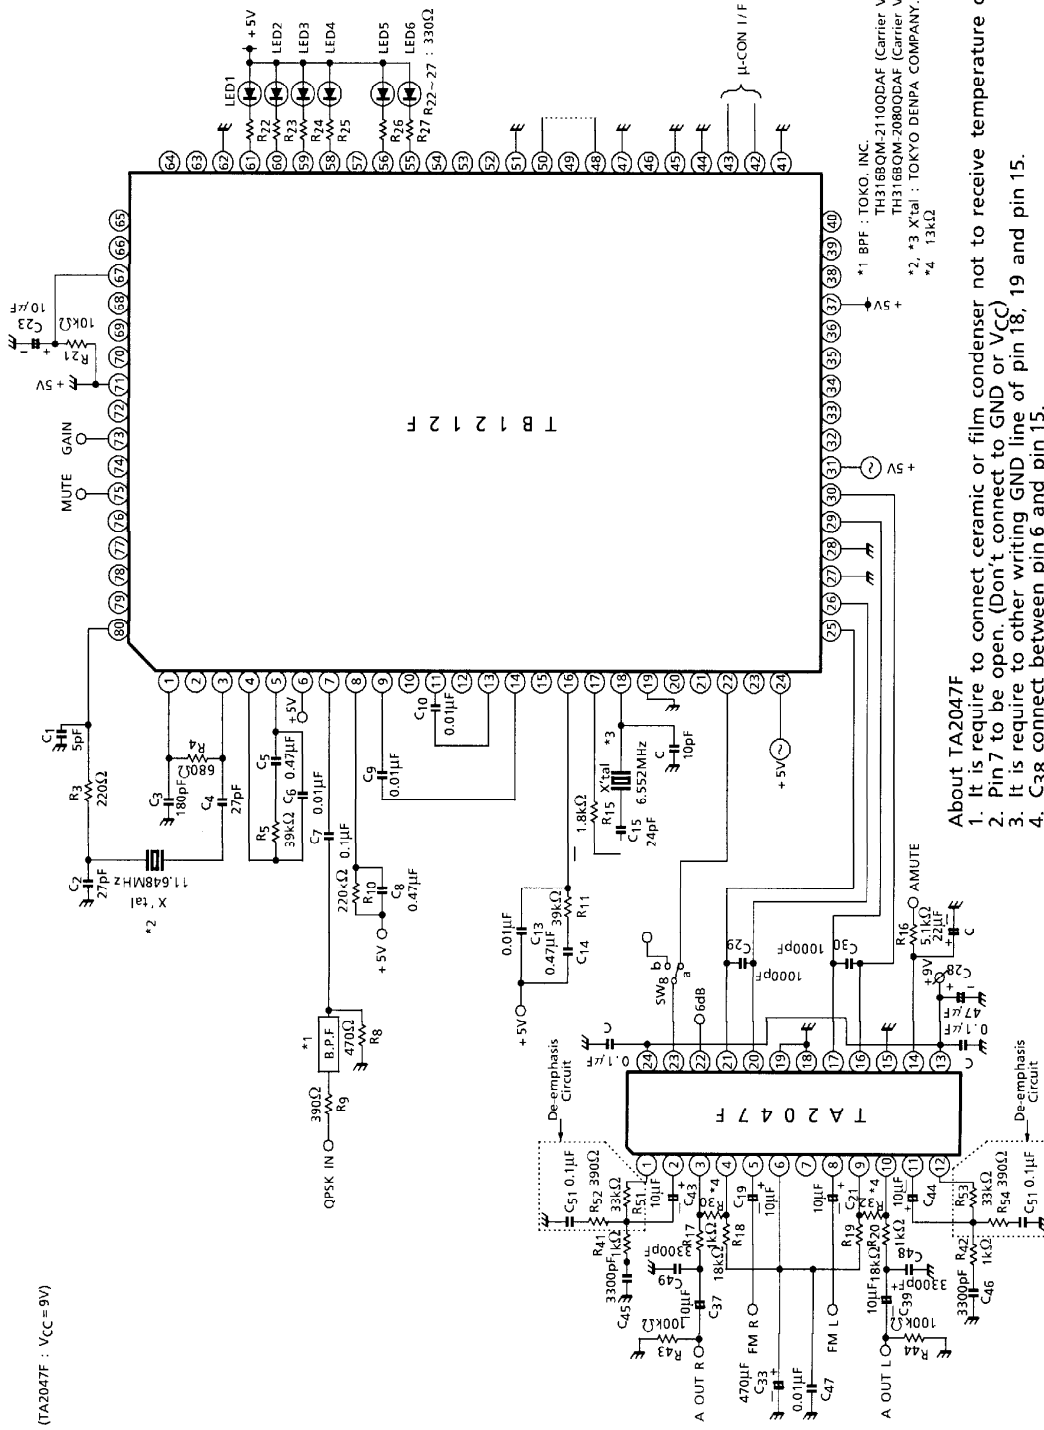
(TA2047F : $V_{CC}$ = 9V)

T B 1 2 1 2 F

T A 2 0 4 7 F

MUTE GAIN

+5V

$C_{23}$ 10μF

$R_{21}$ 10kΩ

LED1 LED2 LED3 LED4 LED5 LED6

$R_{22}$ $R_{23}$ $R_{24}$ $R_{25}$ $R_{26}$ $R_{27}$

$R_{22}$~27 : 330Ω

μ-CON I/F

*1 BPF : TOKO. INC. TH316BQM-2110QDAF (Carrier V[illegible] TH316BQM-2080QDAF (Carrier V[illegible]

*2, *3 X'tal : TOKYO DENPA COMPANY.

*4 13kΩ

+5V

$C_1$ 5pF

$R_3$ 220Ω

$C_2$ 27pF

X'tal 11.648MHz

*2

$C_3$ 180pF

$R_4$ 680Ω

$C_4$ 27pF

$R_5$ 39kΩ

$C_5$ $C_6$ 0.47μF

$C_7$ 0.01μF

0.1μF

220kΩ $R_{10}$

$C_8$ 0.47μF

+5V

$C_9$ 0.01μF

$C_{10}$ 0.01μF

$R_{15}$ 1.8kΩ

X'tal 6.552MHz

*3

$C_{15}$ 24pF

C 10pF

+5V

*1

B.P.F

470Ω $R_8$

390Ω $R_9$

QPSK IN

0.01μF

$C_{13}$ 0.47μF

$C_{14}$

39kΩ $R_{11}$

+5V

SW8 b a

6dB

$C_{29}$ 1000pF

$C_{30}$ 1000pF

$R_{16}$ 5.1kΩ

AMUTE

22μF C

+9V

$C_{28}$ 47μF

0.1μF C

C 0.1μF

De-emphasis Circuit

$C_{51}$ 0.1μF

$R_{52}$ 390Ω

33kΩ

$R_{51}$

$R_{41}$ 1kΩ

10μF

$C_{43}$

*4

3300pF

$C_{45}$

3300pF

$C_{49}$

$R_{17}$ 18kΩ

1kΩ

$R_{18}$

$C_{19}$ 10μF

10μF

$C_{37}$

100kΩ

$R_{43}$

A OUT R

FM R

470μF $C_{33}$

0.01μF $C_{47}$

FM L

10μF

$C_{21}$

$R_{19}$ 18kΩ

$R_{20}$ 1kΩ

*4

10μF

$C_{44}$

$C_{48}$ 3300pF

10μF

$C_{39}$

100kΩ $R_{44}$

A OUT L

$R_{42}$ 1kΩ

3300pF $C_{46}$

$R_{53}$ 33kΩ

$R_{54}$ 390Ω

$C_{51}$ 0.1μF

De-emphasis Circuit

About TA2047F
1. It is require to connect ceramic or film condenser not to receive temperature c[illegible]
2. Pin 7 to be open. (Don't connect to GND or $V_{CC}$)
3. It is require to other writing GND line of pin 18, 19 and pin 15.
4. $C_{38}$ connect between pin 6 and pin 15.